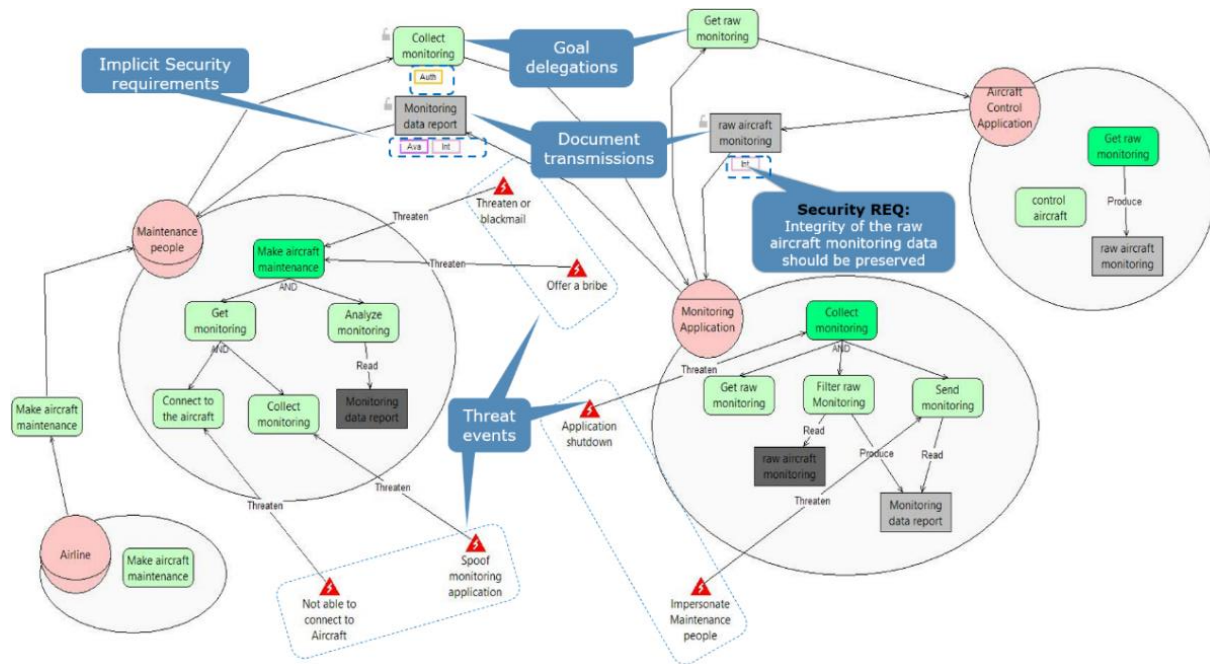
Implicit Security requirements

Collect monitoring

Auth

Goal delegations

Get raw monitoring

Monitoring data report

Ava Int

Document transmissions

raw aircraft monitoring

Int

Aircraft Control Application

Get raw monitoring

control aircraft

Produce

raw aircraft monitoring

Security REQ:
Integrity of the raw aircraft monitoring data should be preserved

Threaten or blackmail

Threaten

Maintenance people

Make aircraft maintenance

Threaten

Offer a bribe

AND

Get monitoring

Analyze monitoring

Read

Monitoring data report

AND

Connect to the aircraft

Collect monitoring

Make aircraft maintenance

Threat events

Monitoring Application

Collect monitoring

AND

Threaten

Get raw monitoring

Filter raw Monitoring

Send monitoring

Application shutdown

Read

raw aircraft monitoring

Produce

Read

Threaten

Monitoring data report

Threaten

Threaten

Airline

Make aircraft maintenance

Spoof monitoring application

Not able to connect to Aircraft

Impersonate Maintenance people